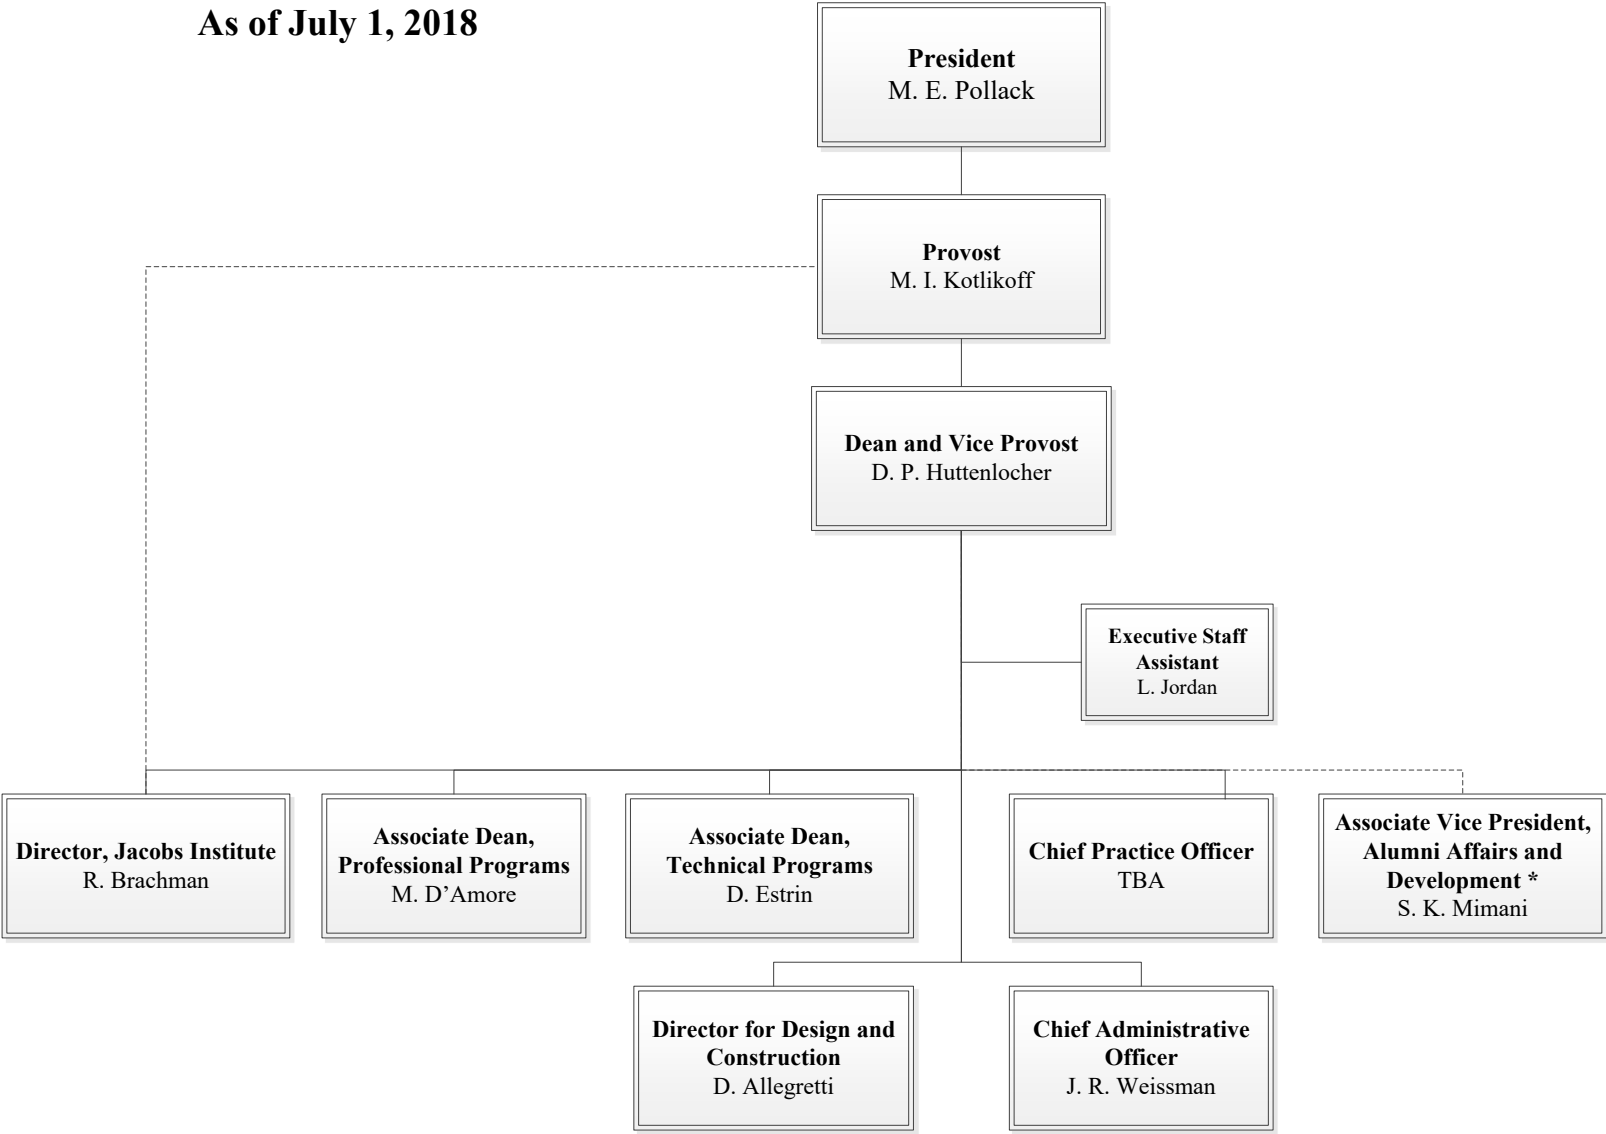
As of July 1, 2018

President
M. E. Pollack

Provost
M. I. Kotlikoff

Dean and Vice Provost
D. P. Huttenlocher

Executive Staff Assistant
L. Jordan

Director, Jacobs Institute
R. Brachman

Associate Dean, Professional Programs
M. D’Amore

Associate Dean, Technical Programs
D. Estrin

Chief Practice Officer
TBA

Associate Vice President, Alumni Affairs and Development *
S. K. Mimani

Director for Design and Construction
D. Allegretti

Chief Administrative Officer
J. R. Weissman